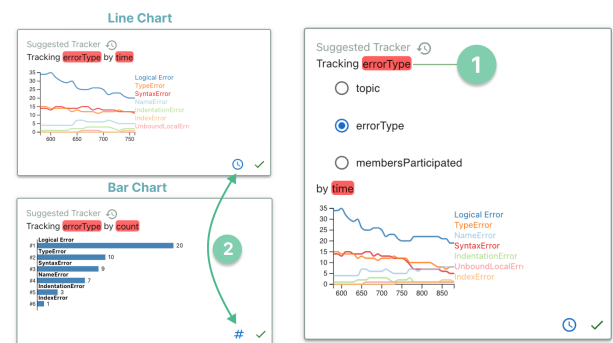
Line Chart

Suggested Tracker

Tracking errorType by time

35
30
25
20
15
10
5
0

600 650 700 750

Logical Error
TypeError
SyntaxError
NameError
IndentationError
IndexError
UnboundLocalErrn

Bar Chart

Suggested Tracker

Tracking errorType by count

Logical Error
#1 20
TypeError
#2 10
SyntaxError
#3 9
NameError
#4 7
IndentationError
#5 3
IndexError
#6 1

#

2

Suggested Tracker

Tracking errorType

1

topic

errorType

membersParticipated

by time

35
30
25
20
15
10
5
0

600 650 700 750 800 850

Logical Error
TypeError
NameError
SyntaxError
IndentationError
UnboundLocalErrn
IndexError